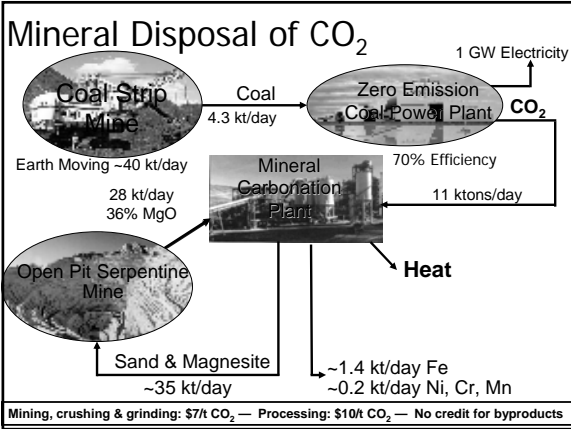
Mineral Disposal of $CO_2$

1 GW Electricity

Coal Strip Mine

Coal
4.3 kt/day

Zero Emission Coal Power Plant

$CO_2$

Earth Moving ~40 kt/day

70% Efficiency

Mineral Carbonation Plant

28 kt/day
36% MgO

11 ktons/day

Open Pit Serpentine Mine

Heat

Sand & Magnesite
~35 kt/day

~1.4 kt/day Fe
~0.2 kt/day Ni, Cr, Mn

Mining, crushing & grinding: \$7/t $CO_2$ — Processing: \$10/t $CO_2$ — No credit for byproducts